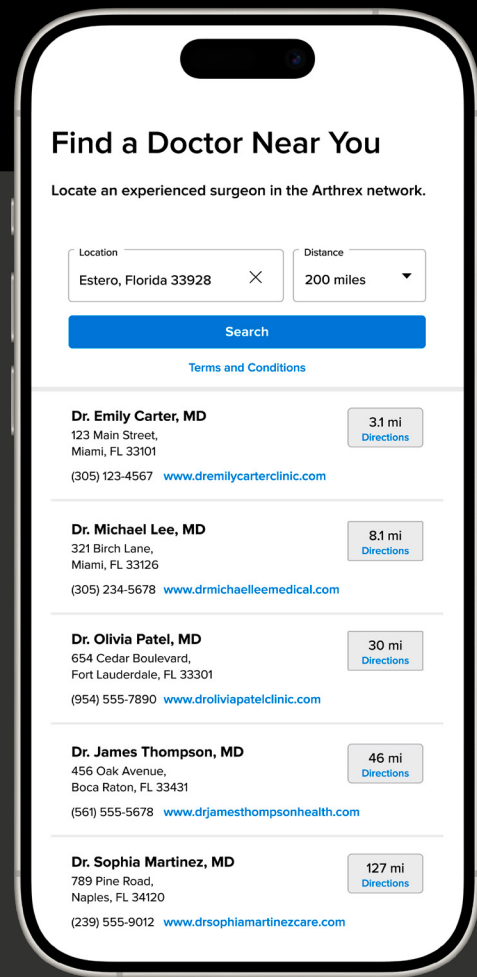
Find a Doctor Near You

Locate an experienced surgeon in the Arthrex network.

Location
Estero, Florida 33928

Distance
200 miles

Search

Terms and Conditions

Dr. Emily Carter, MD
123 Main Street,
Miami, FL 33101
(305) 123-4567 www.dremilycarterclinic.com
3.1 mi
Directions

Dr. Michael Lee, MD
321 Birch Lane,
Miami, FL 33126
(305) 234-5678 www.drmichaelleemedical.com
8.1 mi
Directions

Dr. Olivia Patel, MD
654 Cedar Boulevard,
Fort Lauderdale, FL 33301
(954) 555-7890 www.droliviapatelclinic.com
30 mi
Directions

Dr. James Thompson, MD
456 Oak Avenue,
Boca Raton, FL 33431
(561) 555-5678 www.drjamesthompsonhealth.com
46 mi
Directions

Dr. Sophia Martinez, MD
789 Pine Road,
Naples, FL 34120
(239) 555-9012 www.drsophiamartinezcare.com
127 mi
Directions